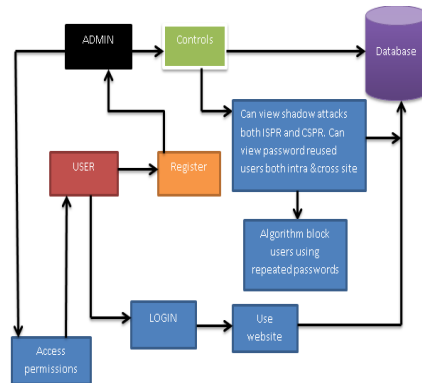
ADMIN

Controls

Database

Can view shadow attacks both ISPR and CSPR. Can view password reused users both intra &cross site

USER

Register

Algorithm block users using repeated passwords

LOGIN

Use website

Access permissions